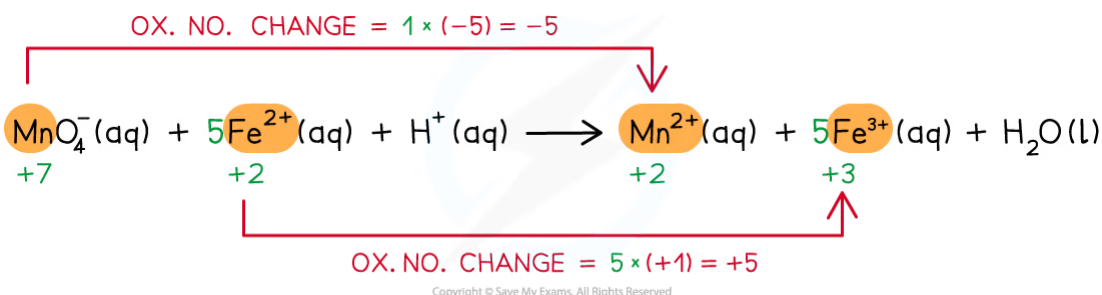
OX. NO. CHANGE = 1 × (−5) = −5

$MnO_4^-(aq) + 5Fe^{2+}(aq) + H^+(aq) \longrightarrow Mn^{2+}(aq) + 5Fe^{3+}(aq) + H_2O(l)$

+7 +2 +2 +3

OX. NO. CHANGE = 5 × (+1) = +5

Copyright © Save My Exams. All Rights Reserved